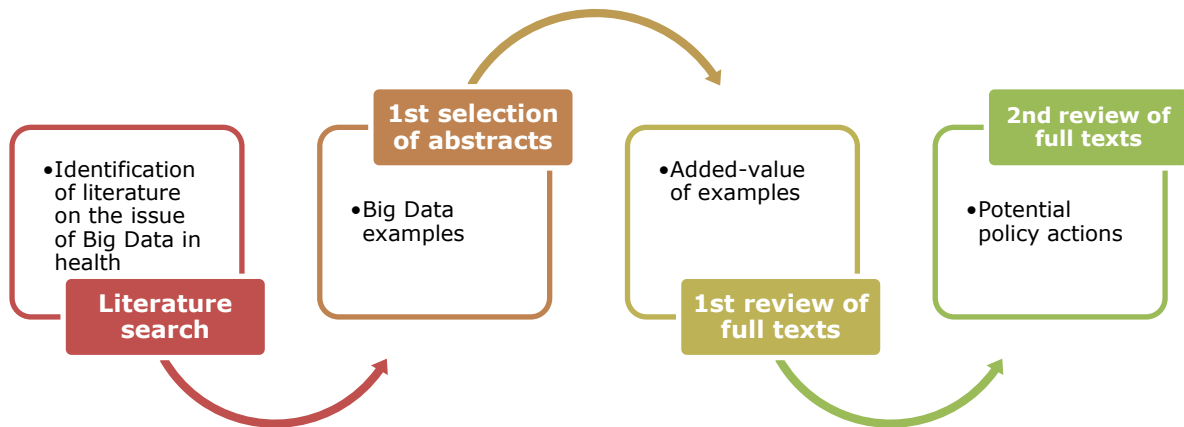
•Identification of literature on the issue of Big Data in health

Literature search

1st selection of abstracts

•Big Data examples

•Added-value of examples

1st review of full texts

2nd review of full texts

•Potential policy actions